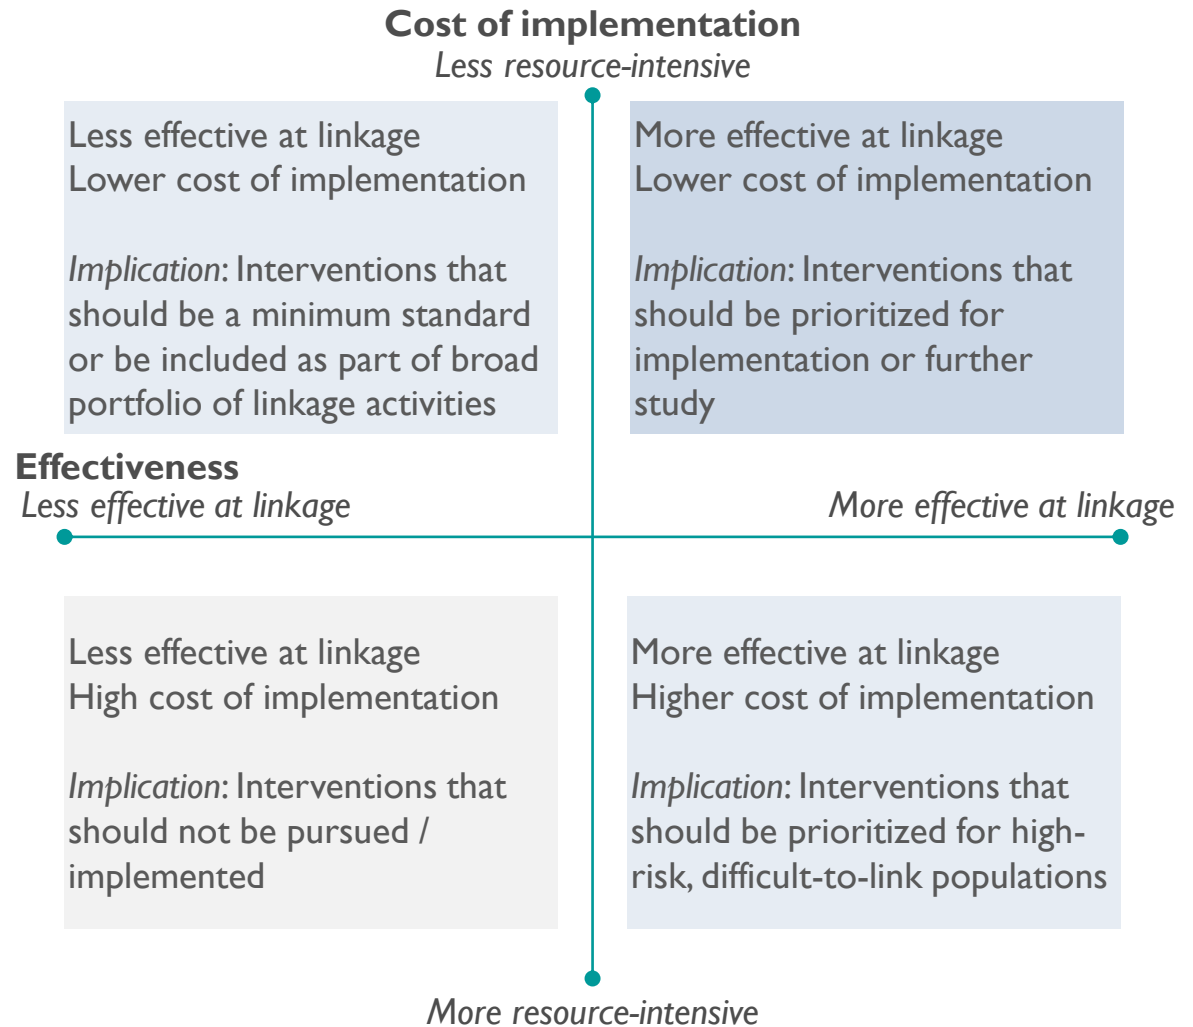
Cost of implementation
Less resource-intensive

Less effective at linkage
Lower cost of implementation

Implication: Interventions that should be a minimum standard or be included as part of broad portfolio of linkage activities

More effective at linkage
Lower cost of implementation

Implication: Interventions that should be prioritized for implementation or further study

Effectiveness
Less effective at linkage

More effective at linkage

Less effective at linkage
High cost of implementation

Implication: Interventions that should not be pursued / implemented

More effective at linkage
Higher cost of implementation

Implication: Interventions that should be prioritized for high-risk, difficult-to-link populations

More resource-intensive